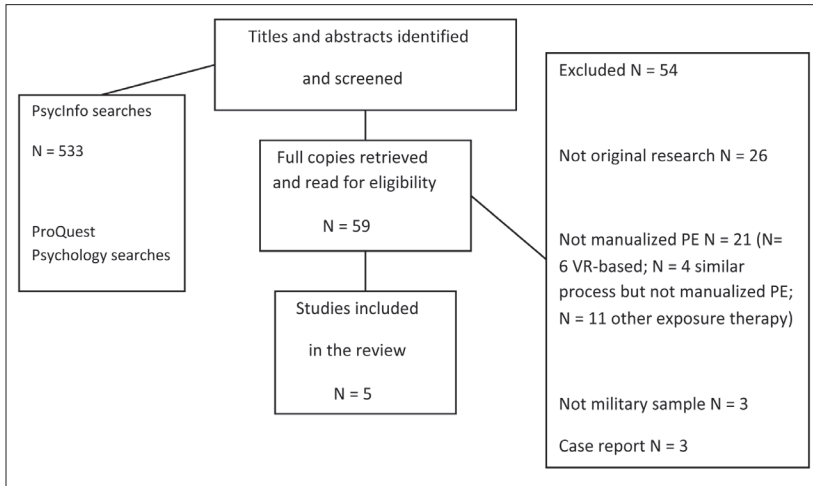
Titles and abstracts identified and screened

PsycInfo searches

N = 533

ProQuest Psychology searches

Full copies retrieved and read for eligibility

N = 59

Studies included in the review

N = 5

Excluded N = 54

Not original research N = 26

Not manualized PE N = 21 (N= 6 VR-based; N = 4 similar process but not manualized PE; N = 11 other exposure therapy)

Not military sample N = 3

Case report N = 3